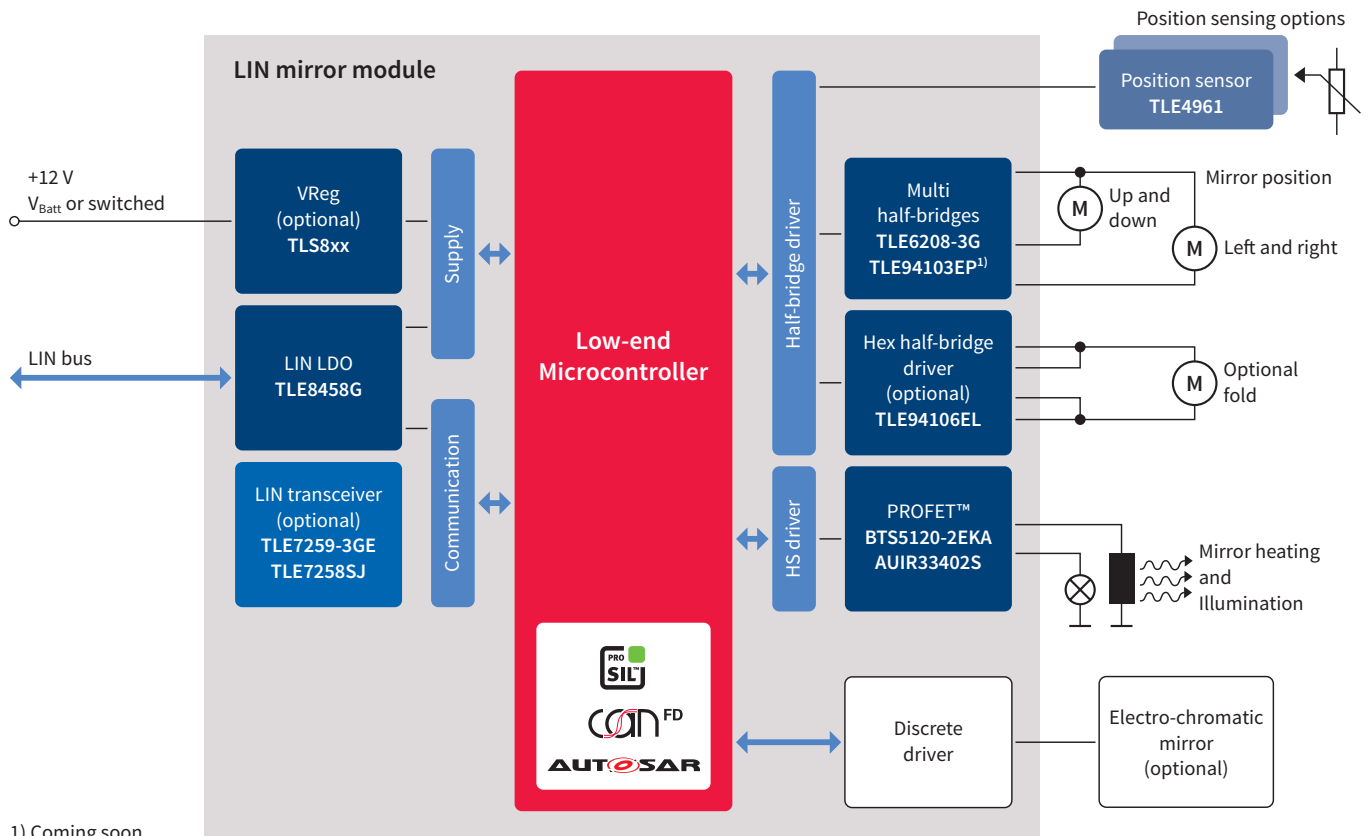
Position sensing options

LIN mirror module

Position sensor
TLE4961

+12 V
$V_{Batt}$ or switched

VReg
(optional)
TLS8xx

Supply

Low-end
Microcontroller

Half-bridge driver

Multi
half-bridges
TLE6208-3G
TLE94103EP$^{1)}$

M
Up and down

Mirror position

M
Left and right

LIN bus

LIN LDO
TLE8458G

Hex half-bridge
driver
(optional)
TLE94106EL

M
Optional fold

LIN transceiver
(optional)
TLE7259-3GE
TLE7258SJ

Communication

HS driver

PROFET™
BTS5120-2EKA
AUIR33402S

Mirror heating
and
Illumination

PRO SIL

CAN FD

AUTOSAR

Discrete
driver

Electro-chromatic
mirror
(optional)

1) Coming soon